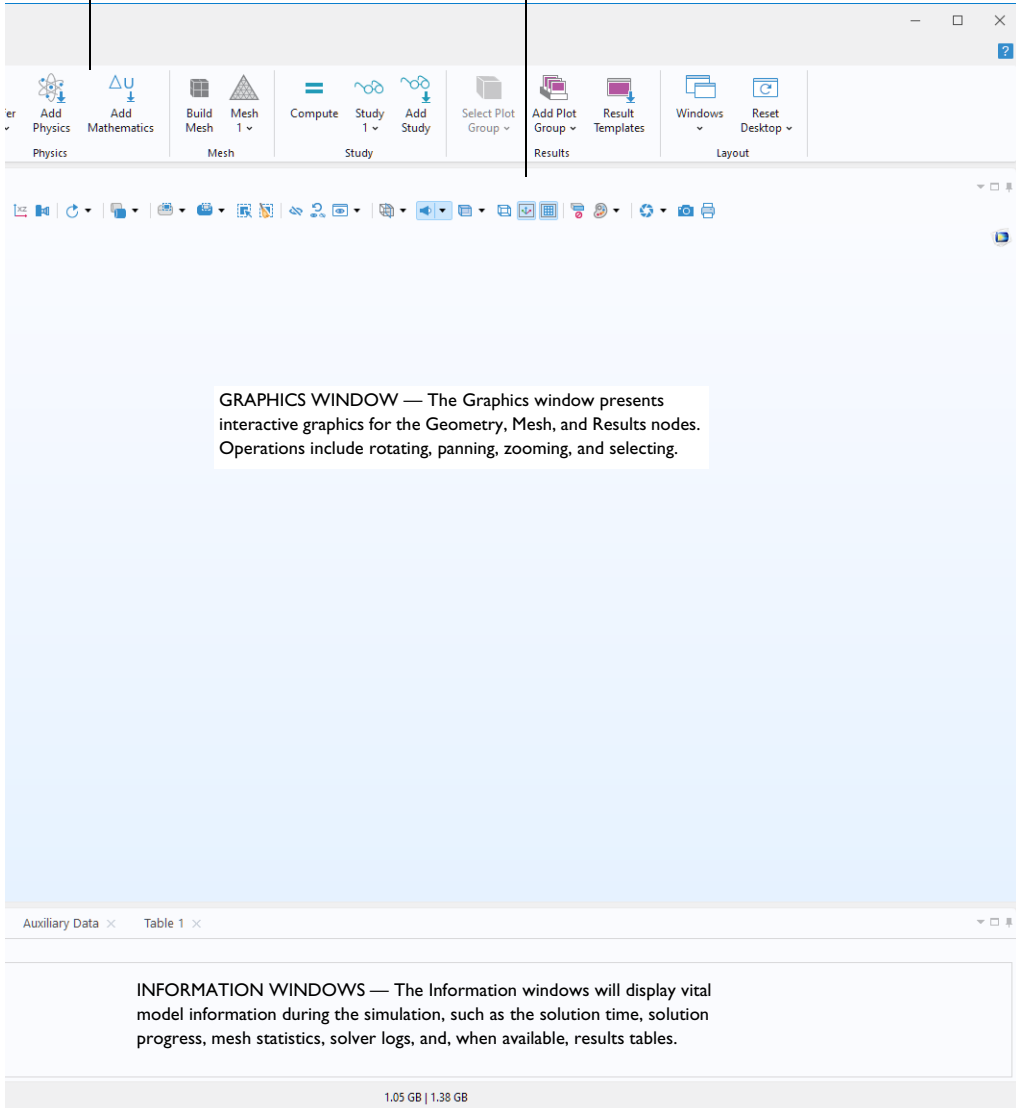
?

er

Add Physics

Add Mathematics

Physics

Build Mesh

Mesh 1

Mesh

Compute

Study 1

Add Study

Study

Select Plot Group

Add Plot Group

Result Templates

Results

Windows

Reset Desktop

Layout

GRAPHICS WINDOW — The Graphics window presents interactive graphics for the Geometry, Mesh, and Results nodes. Operations include rotating, panning, zooming, and selecting.

Auxiliary Data

Table 1

INFORMATION WINDOWS — The Information windows will display vital model information during the simulation, such as the solution time, solution progress, mesh statistics, solver logs, and, when available, results tables.

1.05 GB | 1.38 GB